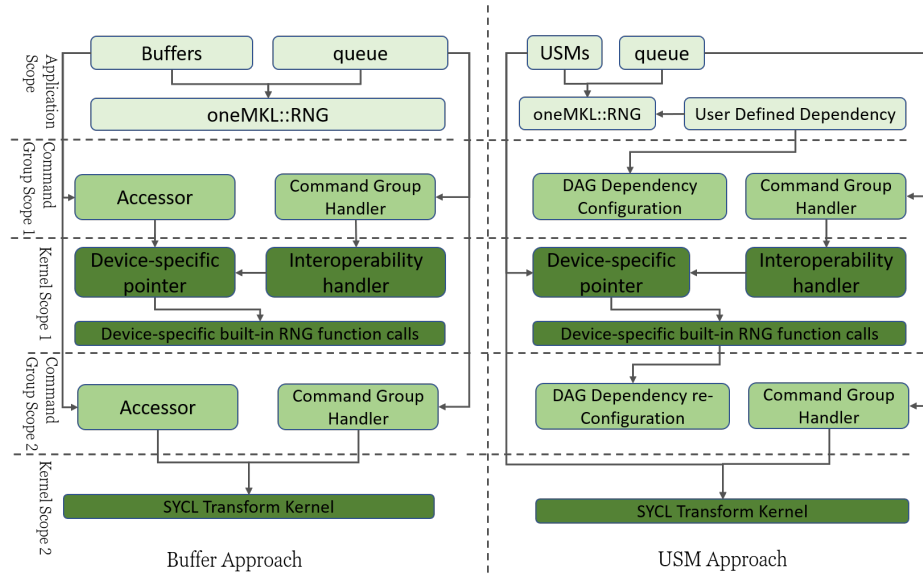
Application Scope

Buffers

queue

oneMKL::RNG

Command Group Scope 1

Accessor

Command Group Handler

Kernel Scope 1

Device-specific pointer

Interoperability handler

Device-specific built-in RNG function calls

Command Group Scope 2

Accessor

Command Group Handler

Kernel Scope 2

SYCL Transform Kernel

Buffer Approach

USMs

queue

oneMKL::RNG

User Defined Dependency

DAG Dependency Configuration

Command Group Handler

Device-specific pointer

Interoperability handler

Device-specific built-in RNG function calls

DAG Dependency re-Configuration

Command Group Handler

SYCL Transform Kernel

USM Approach